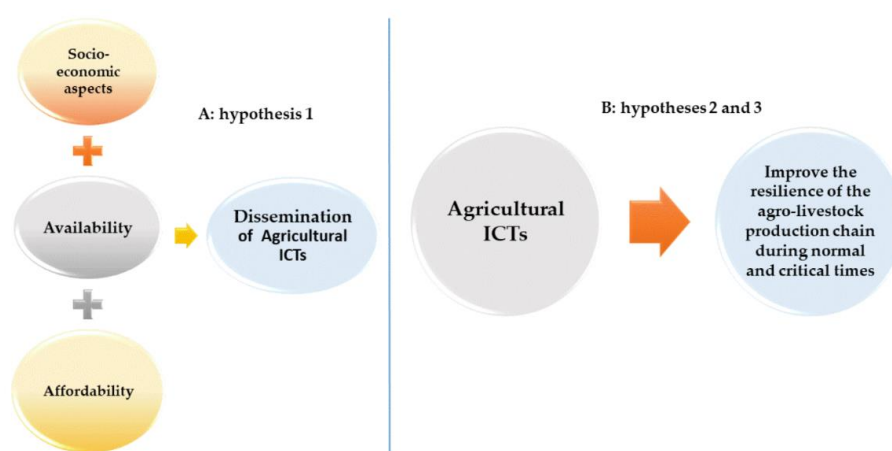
Socio-economic aspects

Availability

Affordability

A: hypothesis 1

Dissemination of Agricultural ICTs

B: hypotheses 2 and 3

Agricultural ICTs

Improve the resilience of the agro-livestock production chain during normal and critical times